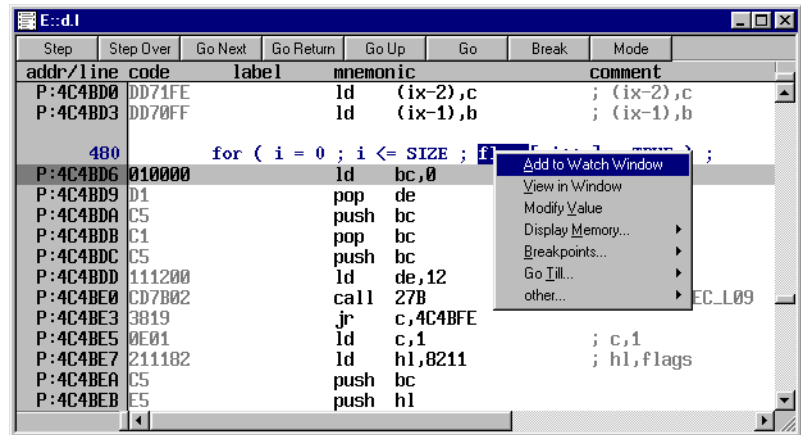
E::d.l

Step | Step Over | Go Next | Go Return | Go Up | Go | Break | Mode

| addr/line | code | label | mnemonic | | comment |
|---|---|---|---|---|---|
| P:4C4BD0 | DD71FE | | ld | (ix-2),c | ; (ix-2),c |
| P:4C4BD3 | DD70FF | | ld | (ix-1),b | ; (ix-1),b |
| 480 | | for ( i = 0 ; i <= SIZE ; fl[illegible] | | | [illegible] ; |
| P:4C4BD6 | 010000 | | ld | bc,0 | |
| P:4C4BD9 | D1 | | pop | de | |
| P:4C4BDA | C5 | | push | bc | |
| P:4C4BDB | C1 | | pop | bc | |
| P:4C4BDC | C5 | | push | bc | |
| P:4C4BDD | 111200 | | ld | de,12 | |
| P:4C4BE0 | CD7B02 | | call | 27B | EC_L09 |
| P:4C4BE3 | 3819 | | jr | c,4C4BFE | |
| P:4C4BE5 | 0E01 | | ld | c,1 | ; c,1 |
| P:4C4BE7 | 211182 | | ld | hl,8211 | ; hl,flags |
| P:4C4BEA | C5 | | push | bc | |
| P:4C4BEB | E5 | | push | hl | |

Add to Watch Window
View in Window
Modify Value
Display Memory...
Breakpoints...
Go Till...
other...